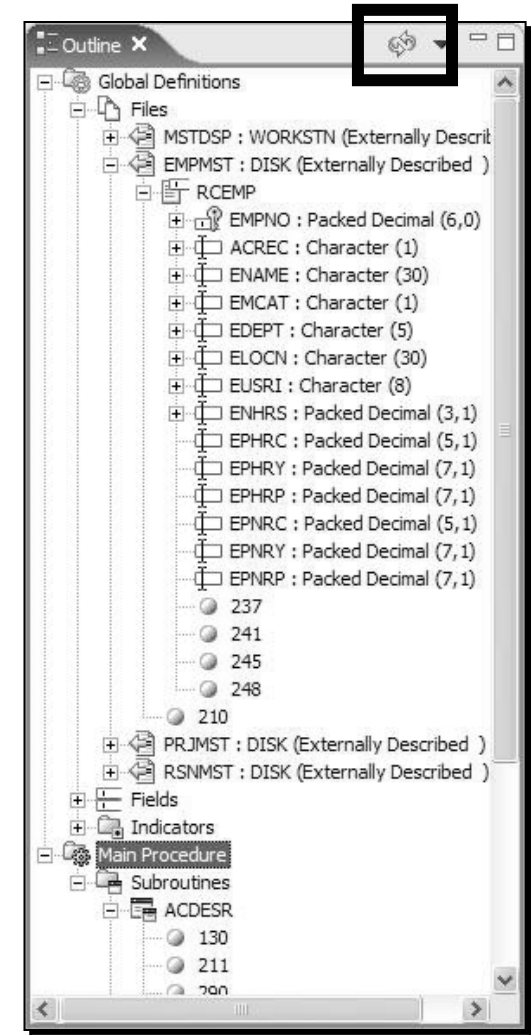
Outline ✕

Global Definitions
Files
MSTDSP : WORKSTN (Externally Describ
EMPMST : DISK (Externally Described )
RCEMP
EMPNO : Packed Decimal (6,0)
ACREC : Character (1)
ENAME : Character (30)
EMCAT : Character (1)
EDEPT : Character (5)
ELOCN : Character (30)
EUSRI : Character (8)
ENHRS : Packed Decimal (3,1)
EPHRC : Packed Decimal (5,1)
EPHRY : Packed Decimal (7,1)
EPHRP : Packed Decimal (7,1)
EPNRC : Packed Decimal (5,1)
EPNRY : Packed Decimal (7,1)
EPNRP : Packed Decimal (7,1)
237
241
245
248
210
PRJMST : DISK (Externally Described )
RSNMST : DISK (Externally Described )
Fields
Indicators
Main Procedure
Subroutines
ACDESR
130
211
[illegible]